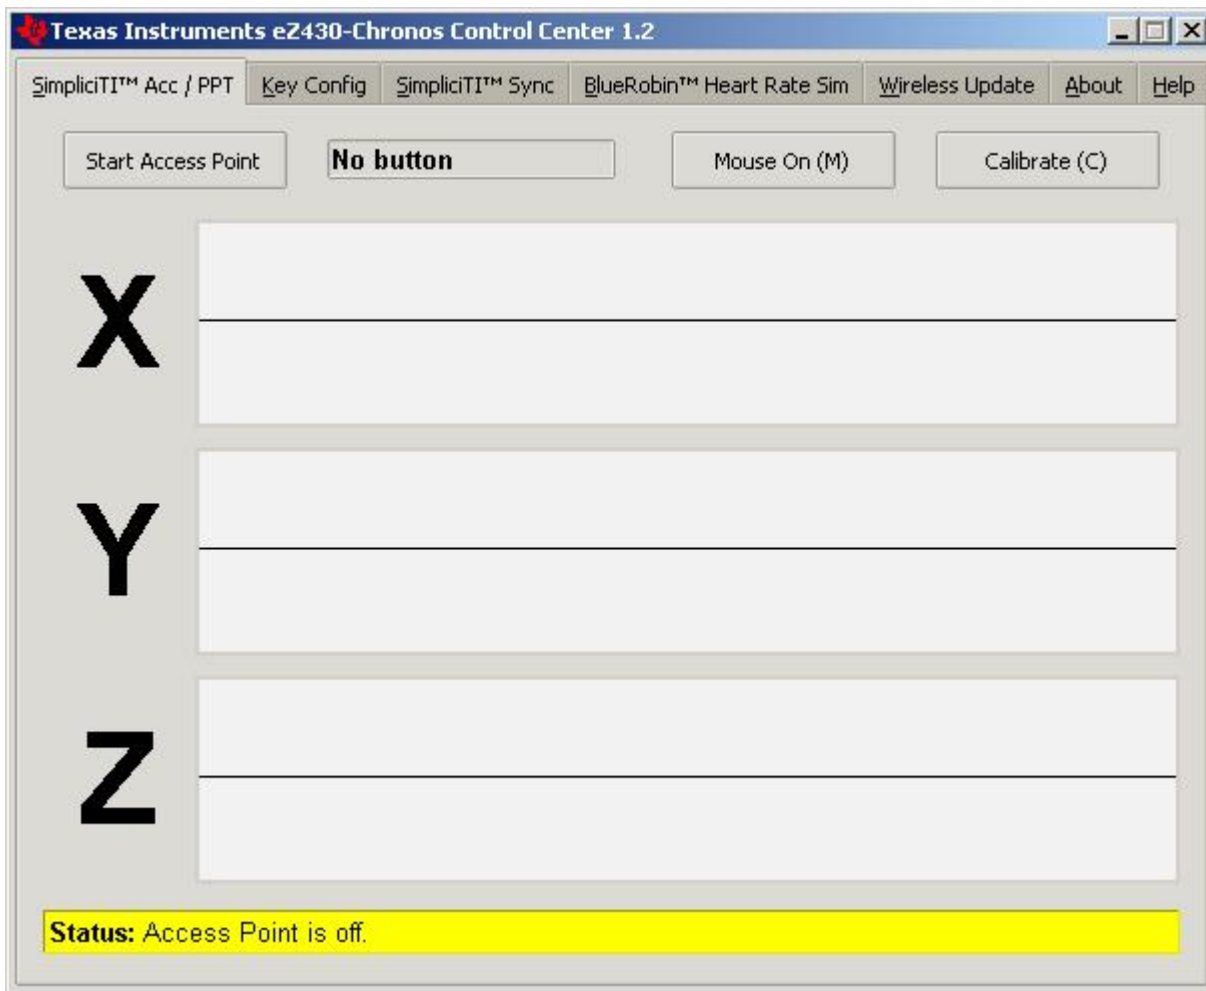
Texas Instruments eZ430-Chronos Control Center 1.2

SimpliciTI™ Acc / PPT | Key Config | SimpliciTI™ Sync | BlueRobin™ Heart Rate Sim | Wireless Update | About | Help

Start Access Point

No button

Mouse On (M)

Calibrate (C)

X

Y

Z

Status: Access Point is off.